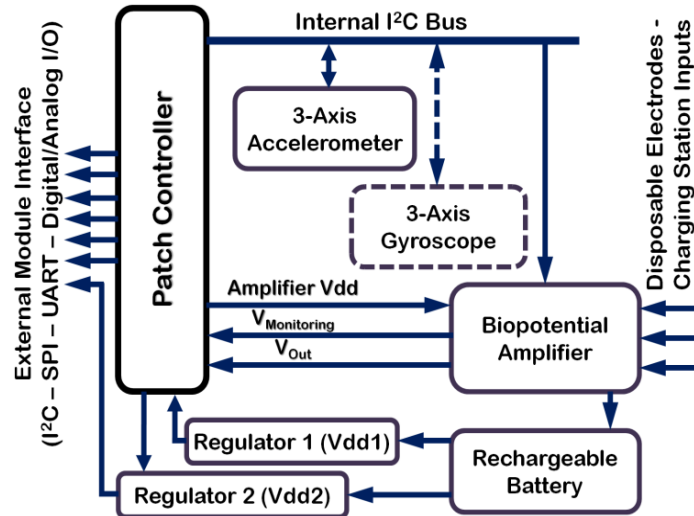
External Module Interface
($I^2C$ – SPI – UART – Digital/Analog I/O)

Patch Controller

Internal $I^2C$ Bus

3-Axis Accelerometer

3-Axis Gyroscope

Disposable Electrodes - Charging Station Inputs

Amplifier Vdd

$V_{Monitoring}$

$V_{Out}$

Biopotential Amplifier

Regulator 1 (Vdd1)

Regulator 2 (Vdd2)

Rechargeable Battery